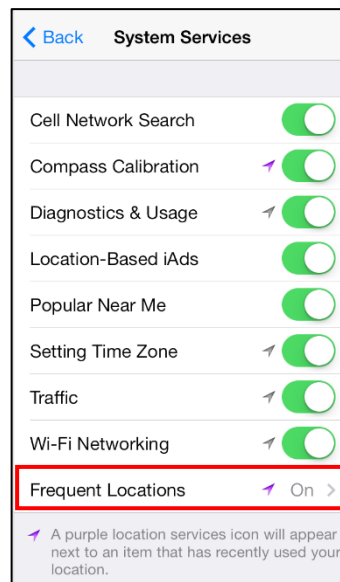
Back System Services

Cell Network Search

Compass Calibration

Diagnostics & Usage

Location-Based iAds

Popular Near Me

Setting Time Zone

Traffic

Wi-Fi Networking

Frequent Locations On

A purple location services icon will appear next to an item that has recently used your location.